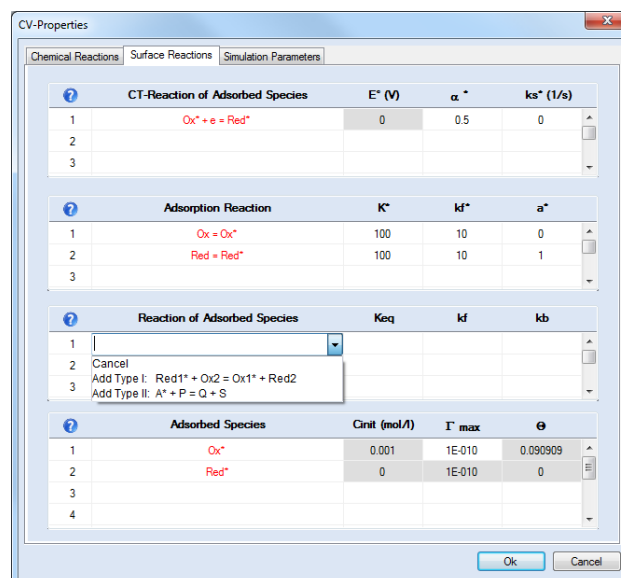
CV-Properties

Chemical Reactions | Surface Reactions | Simulation Parameters

| ? | CT-Reaction of Adsorbed Species | E* (V) | α * | ks* (1/s) |
|---|---|---|---|---|
| 1 | Ox* + e = Red* | 0 | 0.5 | 0 |
| 2 | | | | |
| 3 | | | | |

| ? | Adsorption Reaction | K* | kf* | a* |
|---|---|---|---|---|
| 1 | Ox = Ox* | 100 | 10 | 0 |
| 2 | Red = Red* | 100 | 10 | 1 |
| 3 | | | | |

| ? | Reaction of Adsorbed Species | Keq | kf | kb |
|---|---|---|---|---|
| 1 | | | | |
| 2 | | | | |
| 3 | | | | |

Cancel
Add Type I: Red1* + Ox2 = Ox1* + Red2
Add Type II: A* + P = Q + S

| ? | Adsorbed Species | Cinit (mol/l) | Γ max | Θ |
|---|---|---|---|---|
| 1 | Ox* | 0.001 | 1E-010 | 0.090909 |
| 2 | Red* | 0 | 1E-010 | 0 |
| 3 | | | | |
| 4 | | | | |

Ok | Cancel